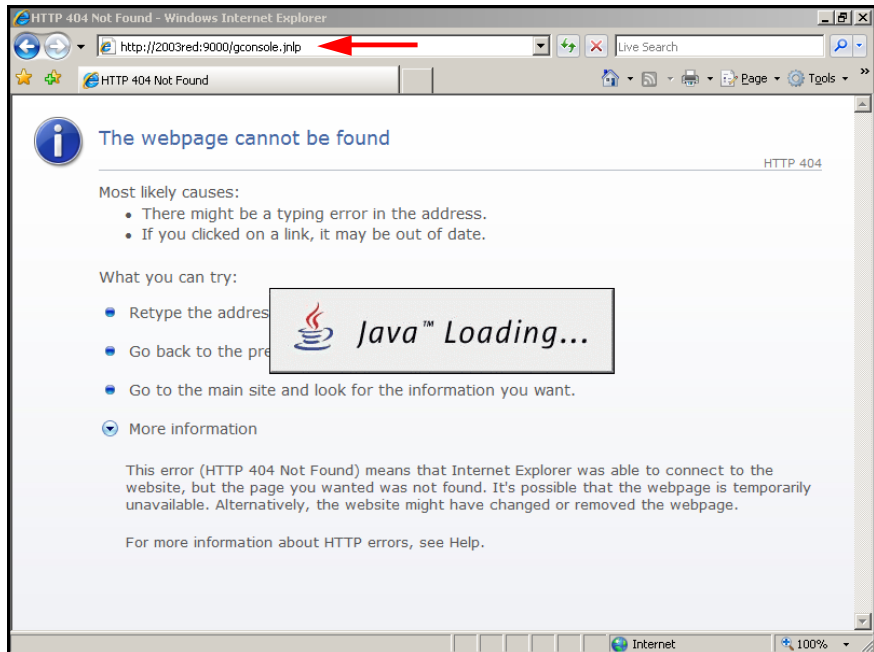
HTTP 404 Not Found - Windows Internet Explorer

http://2003red:9000/gconsole.jnlp

Live Search

HTTP 404 Not Found

Page ▾ Tools ▾

The webpage cannot be found

HTTP 404

Most likely causes:
• There might be a typing error in the address.
• If you clicked on a link, it may be out of date.

What you can try:

Retype the addres

Go back to the pre

Go to the main site and look for the information you want.

More information

This error (HTTP 404 Not Found) means that Internet Explorer was able to connect to the website, but the page you wanted was not found. It's possible that the webpage is temporarily unavailable. Alternatively, the website might have changed or removed the webpage.

For more information about HTTP errors, see Help.

Java™ Loading...

Internet

100%